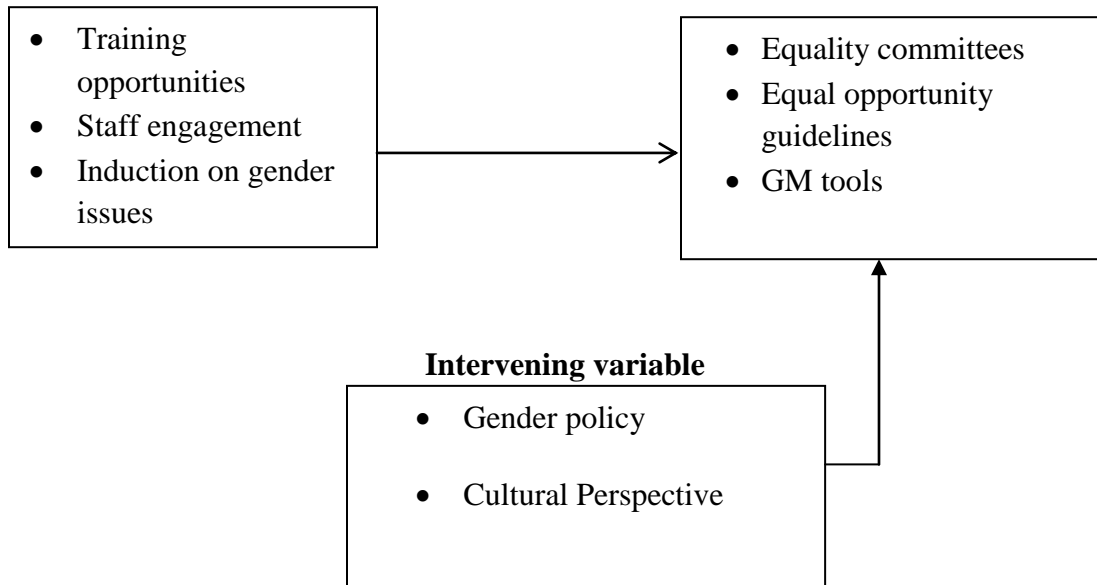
- Training opportunities
- Staff engagement
- Induction on gender issues

- Equality committees
- Equal opportunity guidelines
- GM tools

**Intervening variable**

- Gender policy
- Cultural Perspective